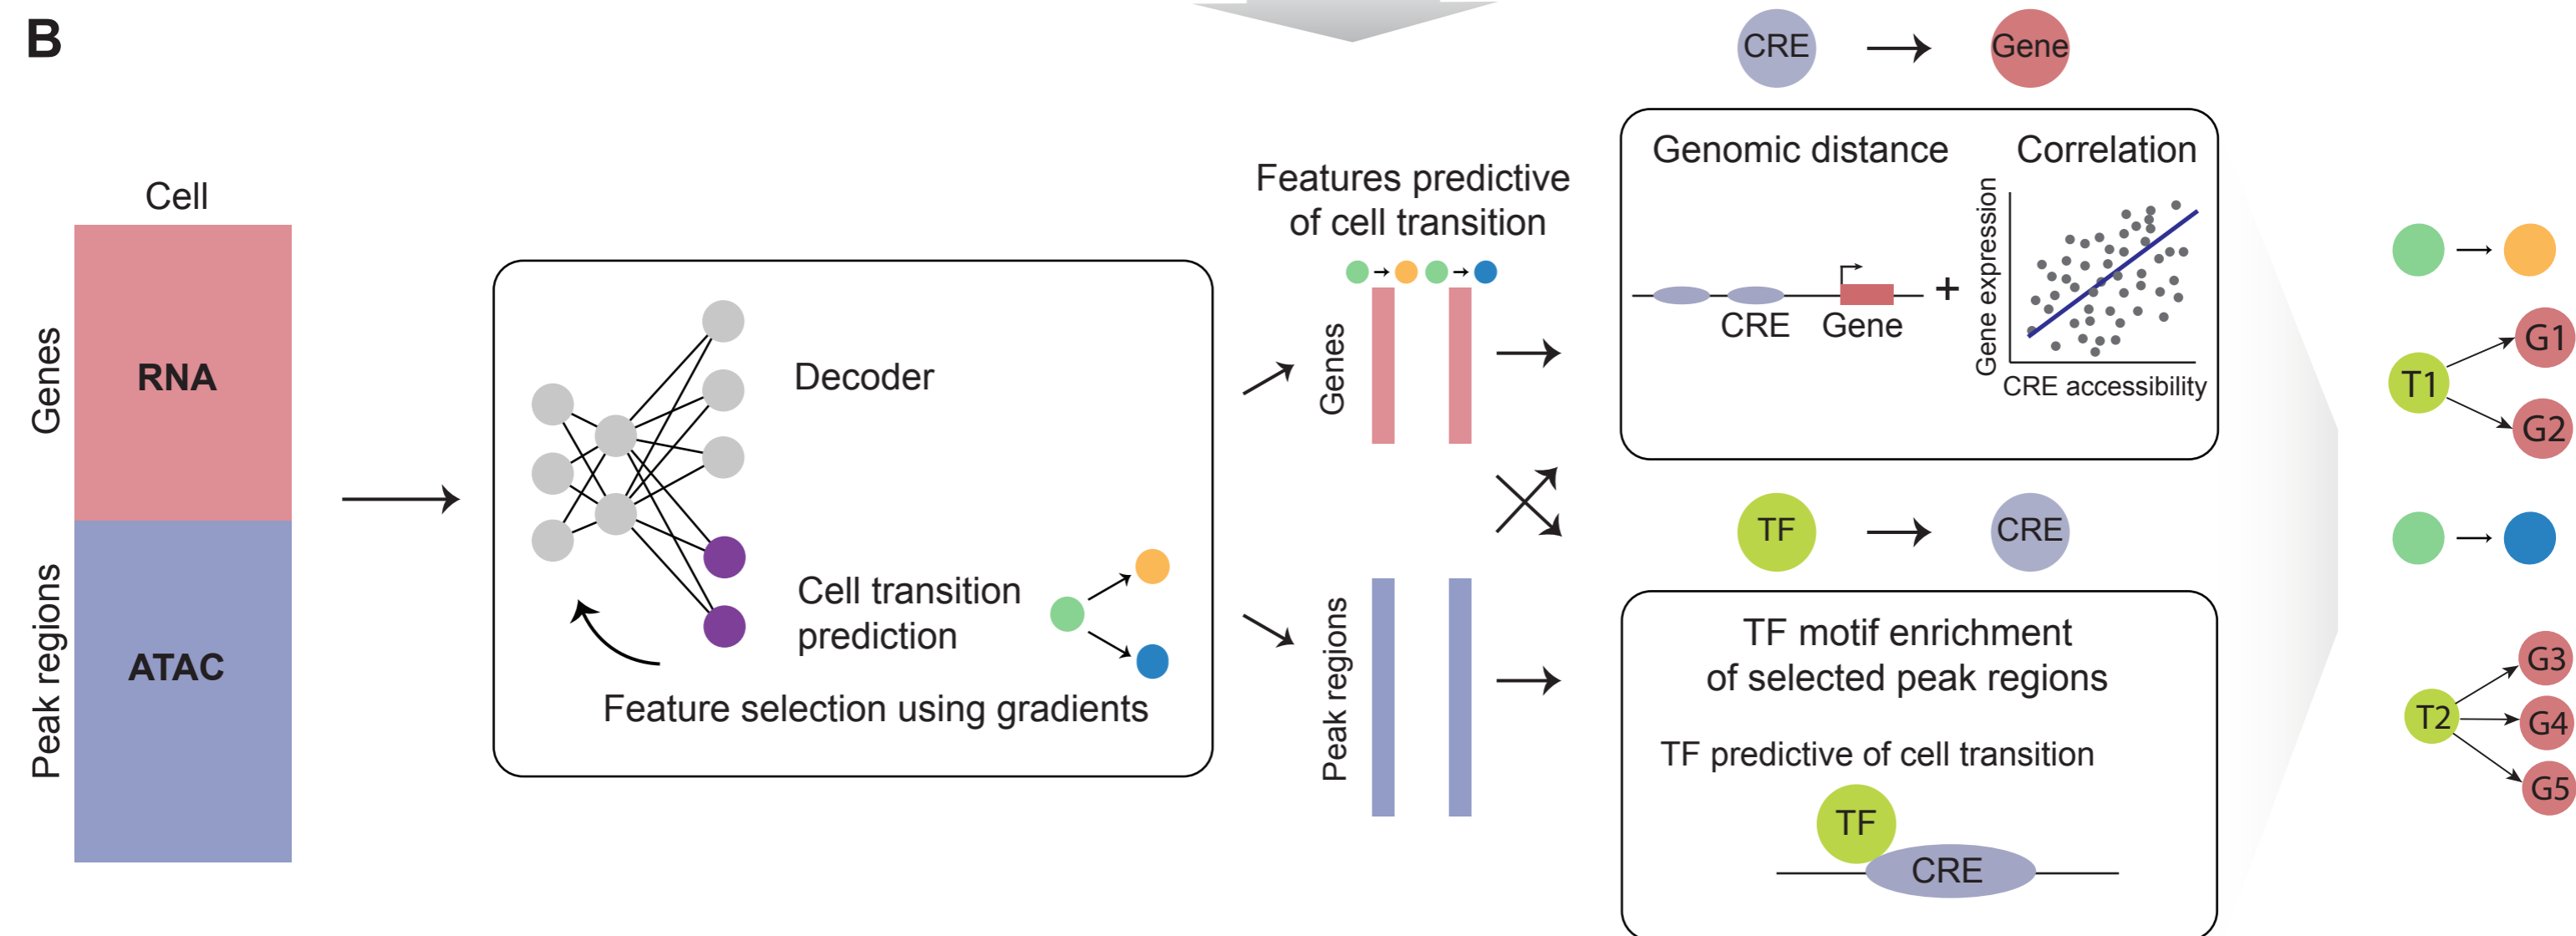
B

Cell

Genes

RNA

Peak regions

ATAC

Decoder

Cell transition prediction

Feature selection using gradients

Features predictive of cell transition

Genes

Peak regions

CRE

Gene

Genomic distance

Correlation

CRE

Gene

+

Gene expression

CRE accessibility

TF

CRE

TF motif enrichment of selected peak regions

TF predictive of cell transition

TF

CRE

T1

G1

G2

T2

G3

G4

G5